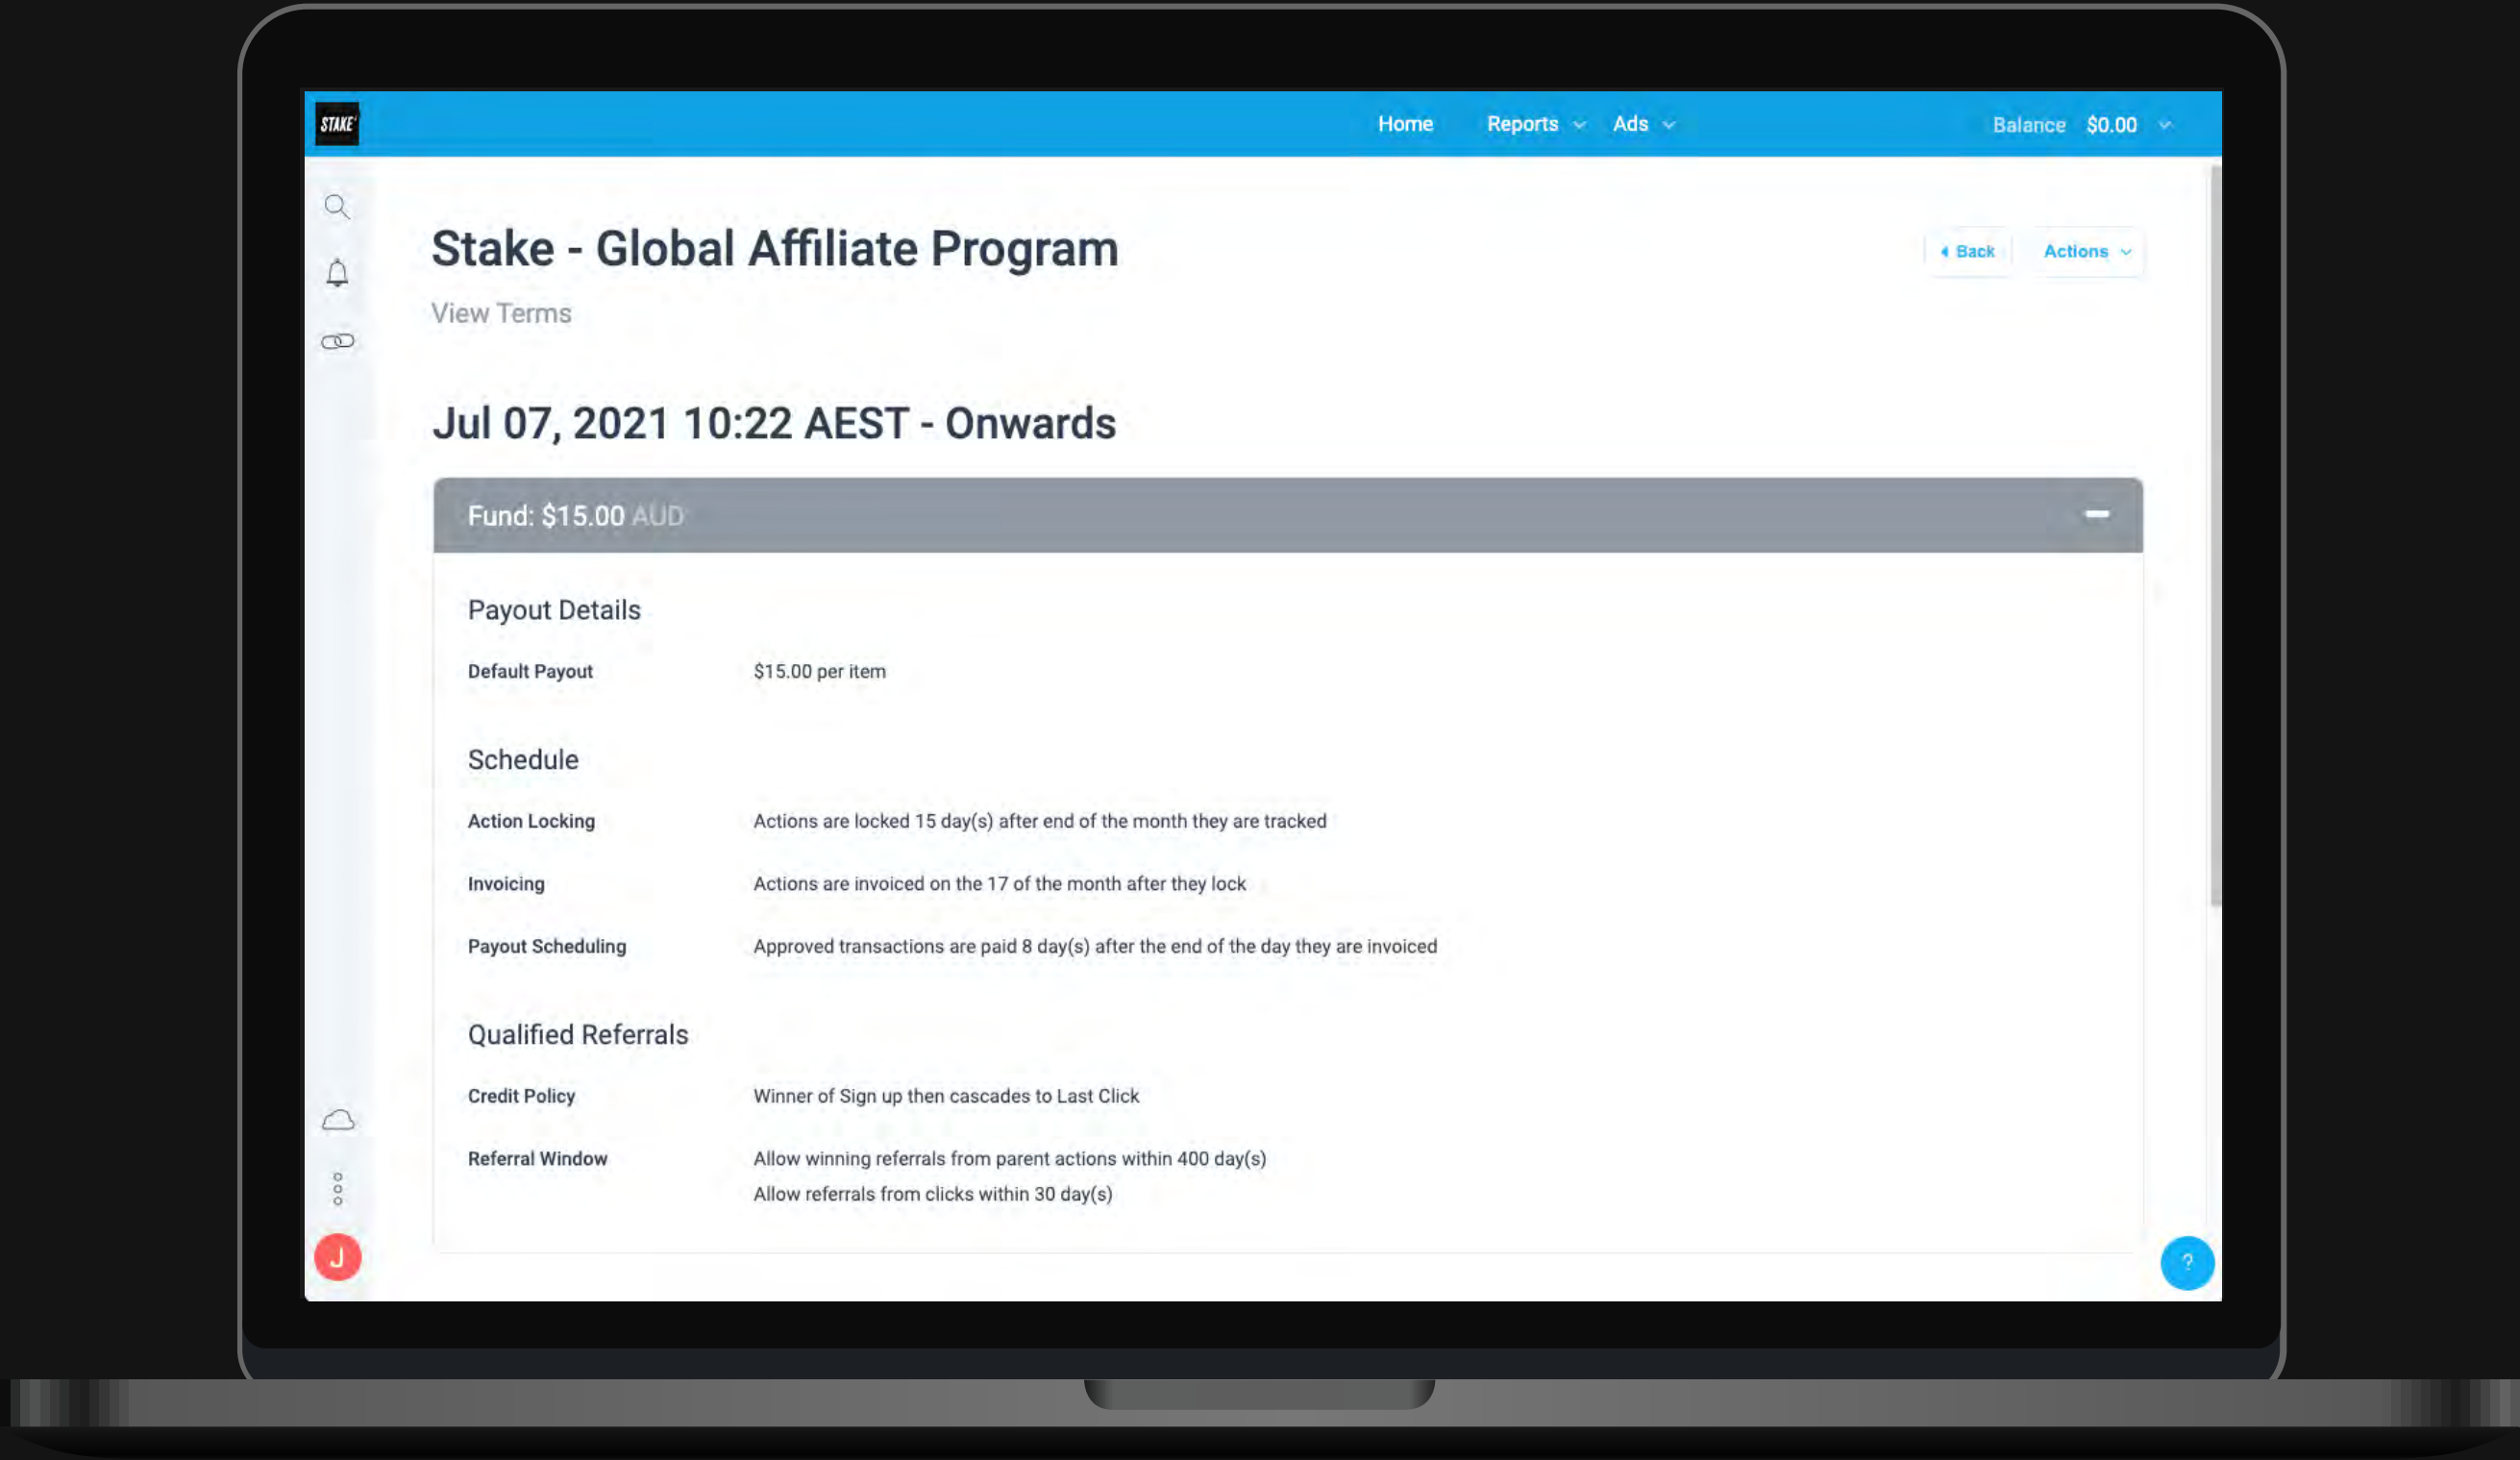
STAKE

Home Reports Ads

Balance $0.00

Stake - Global Affiliate Program

View Terms

Back Actions

Jul 07, 2021 10:22 AEST - Onwards

Fund: $15.00 AUD

Payout Details

| | |
|---|---|
| Default Payout | $15.00 per item |

Schedule

| | |
|---|---|
| Action Locking | Actions are locked 15 day(s) after end of the month they are tracked |
| Invoicing | Actions are invoiced on the 17 of the month after they lock |
| Payout Scheduling | Approved transactions are paid 8 day(s) after the end of the day they are invoiced |

Qualified Referrals

| | |
|---|---|
| Credit Policy | Winner of Sign up then cascades to Last Click |
| Referral Window | Allow winning referrals from parent actions within 400 day(s)<br>Allow referrals from clicks within 30 day(s) |

J

?